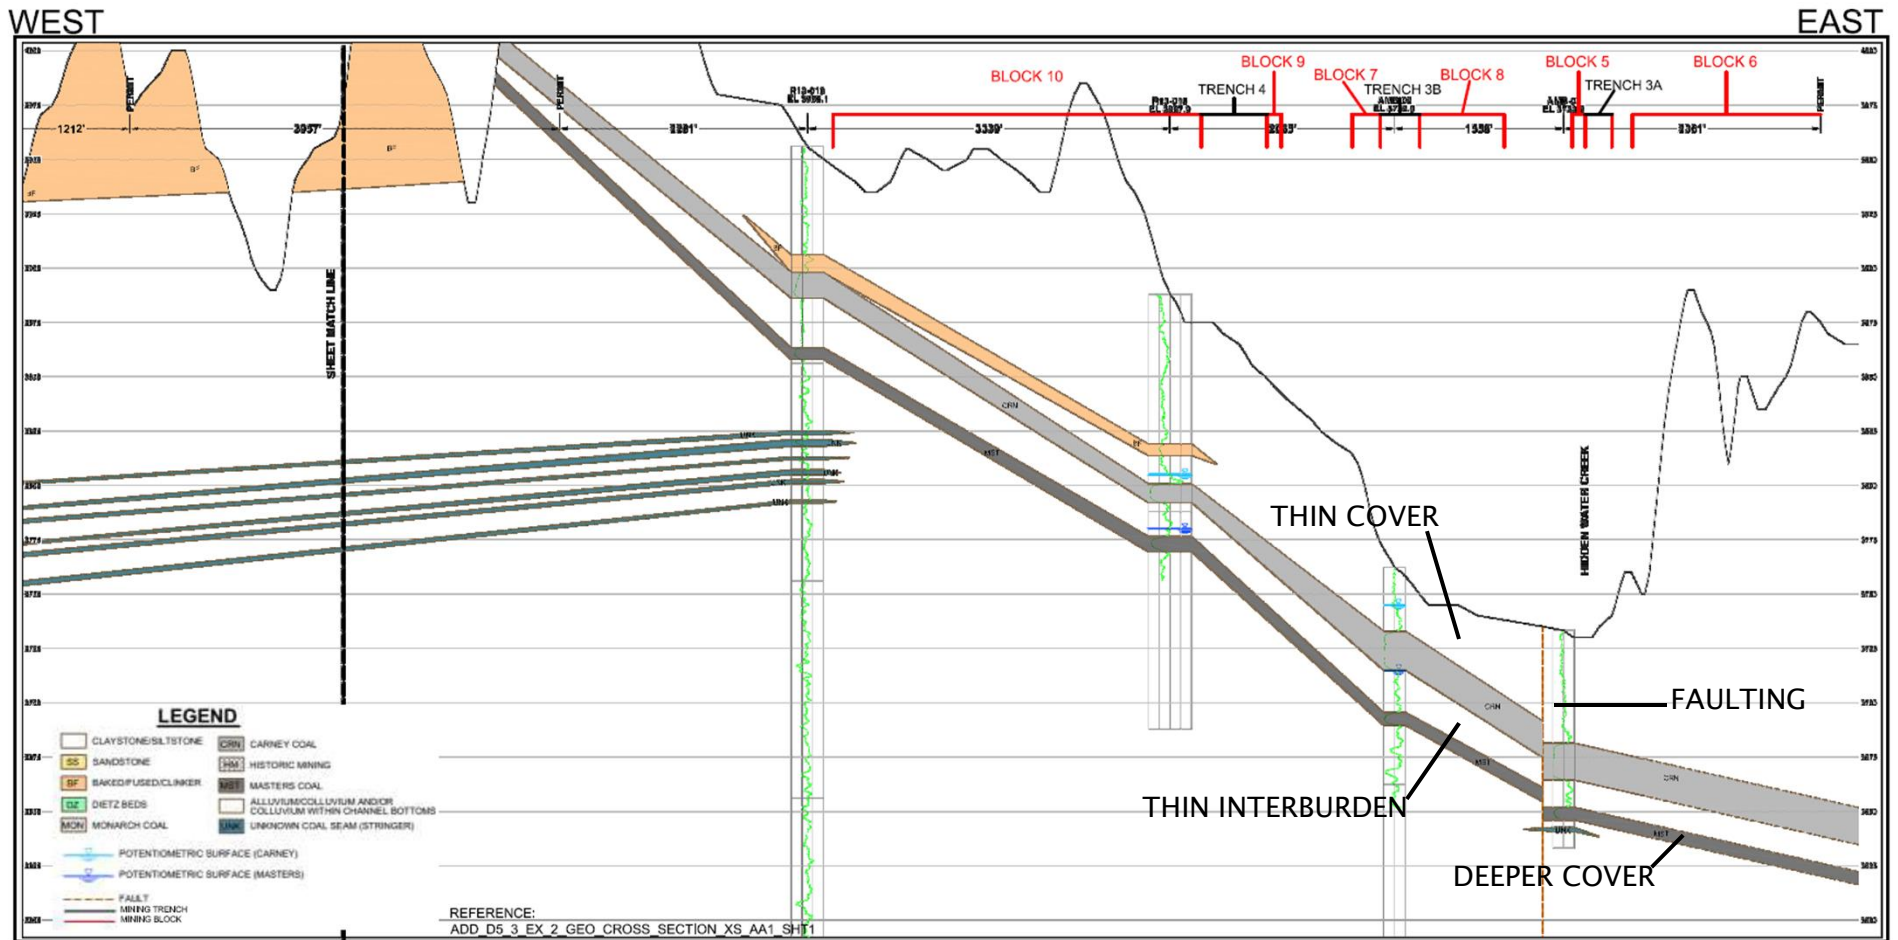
WEST

EAST

BLOCK 10

BLOCK 9

TRENCH 4

BLOCK 7

TRENCH 3B

BLOCK 8

BLOCK 5

TRENCH 3A

BLOCK 6

PERMIT

PERMIT

PERMIT

1212'

3957'

2281'

3339'

2033'

1558'

2361'

BF

BF

BF

BF

BF

SHEET MATCH LINE

CRN

MST

UNK

CRN

MST

CRN

MST

UNK

HIDDEN WATER CREEK

THIN COVER

FAULTING

THIN INTERBURDEN

DEEPER COVER

LEGEND

CLAYSTONE/SILTSTONE

SS SANDSTONE

BF BAKED/FUSED/CLINKER

DZ DIETZ BEDS

MON MONARCH COAL

CRN CARNEY COAL

HM HISTORIC MINING

MST MASTERS COAL

ALLUVIUM/COLLUVIUM AND/OR COLLUVIUM WITHIN CHANNEL BOTTOMS

UNK UNKNOWN COAL SEAM (STRINGER)

POTENTIOMETRIC SURFACE (CARNEY)

POTENTIOMETRIC SURFACE (MASTERS)

FAULT

MINING TRENCH

MINING BLOCK

REFERENCE:
ADD_D5_3_EX_2_GEO_CROSS_SECTION_XS_AA1_SHT1